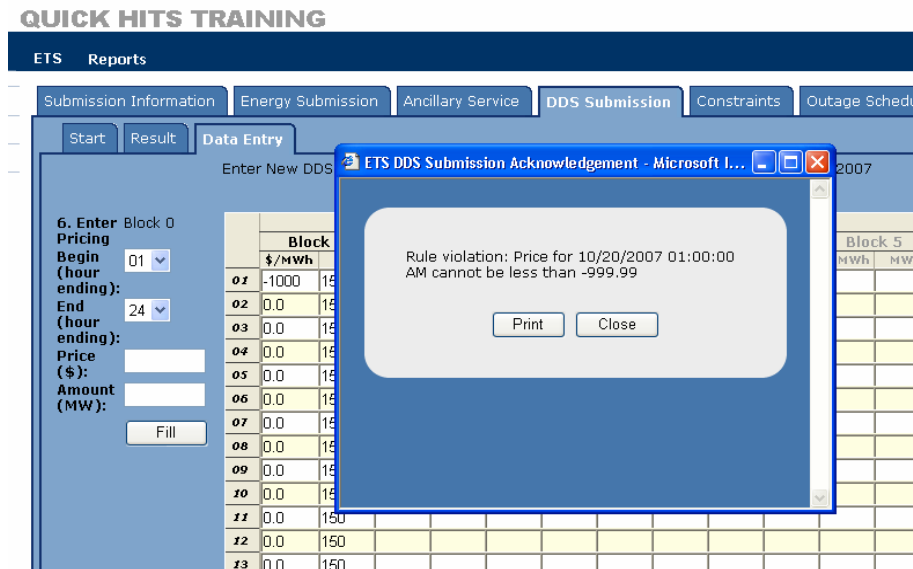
QUICK HITS TRAINING

ETS Reports

Submission Information | Energy Submission | Ancillary Service | DDS Submission | Constraints | Outage Schedu

Start | Result | Data Entry

Enter New DDS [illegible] 2007

6. Enter Pricing Block 0

Begin (hour ending): 01

End (hour ending): 24

Price ($):

Amount (MW):

Fill

ETS DDS Submission Acknowledgement - Microsoft I...

Rule violation: Price for 10/20/2007 01:00:00 AM cannot be less than -999.99

Print Close

| | Block | | Block 5 | |
|---|---|---|---|---|
| | $/MWh | | MWh | MW |
| 01 | -1000 | 15 | | |
| 02 | 0.0 | 15 | | |
| 03 | 0.0 | 15 | | |
| 04 | 0.0 | 15 | | |
| 05 | 0.0 | 15 | | |
| 06 | 0.0 | 15 | | |
| 07 | 0.0 | 15 | | |
| 08 | 0.0 | 15 | | |
| 09 | 0.0 | 15 | | |
| 10 | 0.0 | 15 | | |
| 11 | 0.0 | 150 | | |
| 12 | 0.0 | 150 | | |
| 13 | 0.0 | 150 | | |